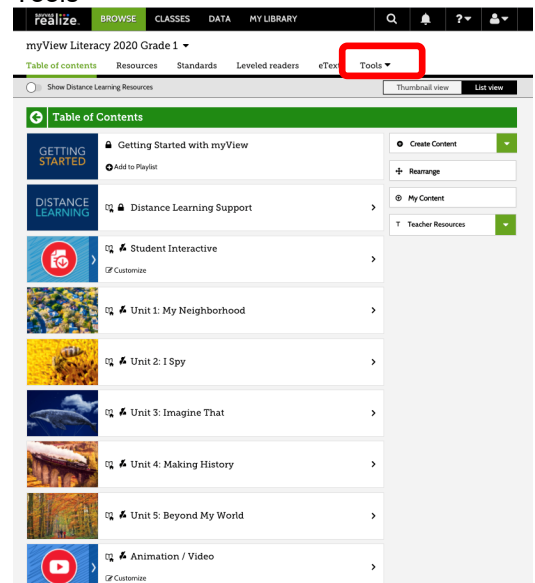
Tools

realize. BROWSE CLASSES DATA MY LIBRARY ?

myView Literacy 2020 Grade 1

Table of contents Resources Standards Leveled readers eText Tools

Show Distance Learning Resources

Thumbnail view List view

Table of Contents

GETTING STARTED Getting Started with myView

Add to Playlist

DISTANCE LEARNING Distance Learning Support

Student Interactive

Customize

Unit 1: My Neighborhood

Unit 2: I Spy

Unit 3: Imagine That

Unit 4: Making History

Unit 5: Beyond My World

Animation / Video

Customize

Create Content

Rearrange

My Content

Teacher Resources